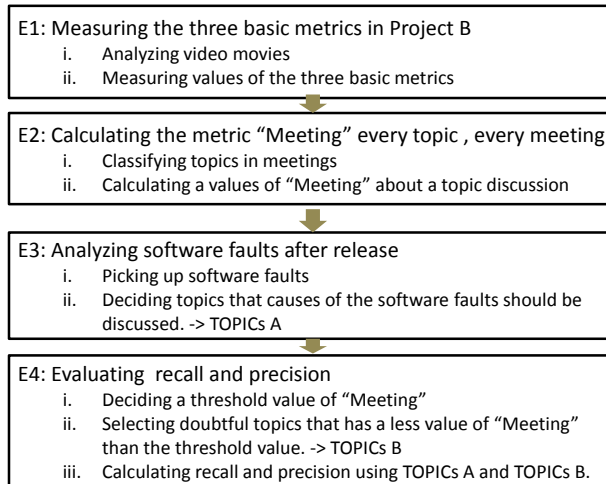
E1: Measuring the three basic metrics in Project B
i. Analyzing video movies
ii. Measuring values of the three basic metrics

E2: Calculating the metric “Meeting” every topic , every meeting
i. Classifying topics in meetings
ii. Calculating a values of “Meeting” about a topic discussion

E3: Analyzing software faults after release
i. Picking up software faults
ii. Deciding topics that causes of the software faults should be discussed. -> TOPICs A

E4: Evaluating recall and precision
i. Deciding a threshold value of “Meeting”
ii. Selecting doubtful topics that has a less value of “Meeting” than the threshold value. -> TOPICs B
iii. Calculating recall and precision using TOPICs A and TOPICs B.